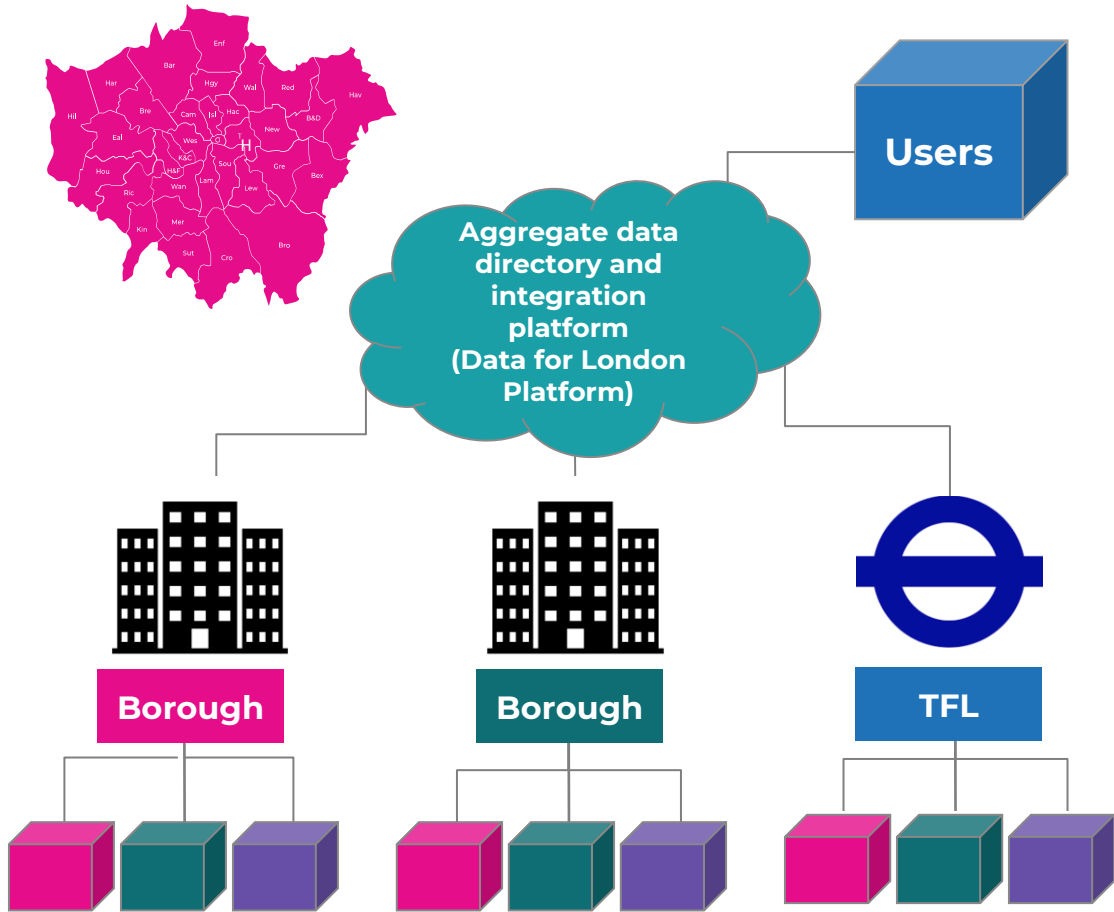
Enf
Bar
Hrw
Hgy
Wal
Red
Hav
Bre
Cam
Isl
Hac
Hil
Ealing
Wes
New
B&D
Eal
K&C
H
Hou
H&F
Sou
Gre
Bex
Wan
Lam
Lew
Ric
Mer
Kin
Sut
Cro
Bro

Users

Aggregate data directory and integration platform (Data for London Platform)

Borough

Borough

TFL